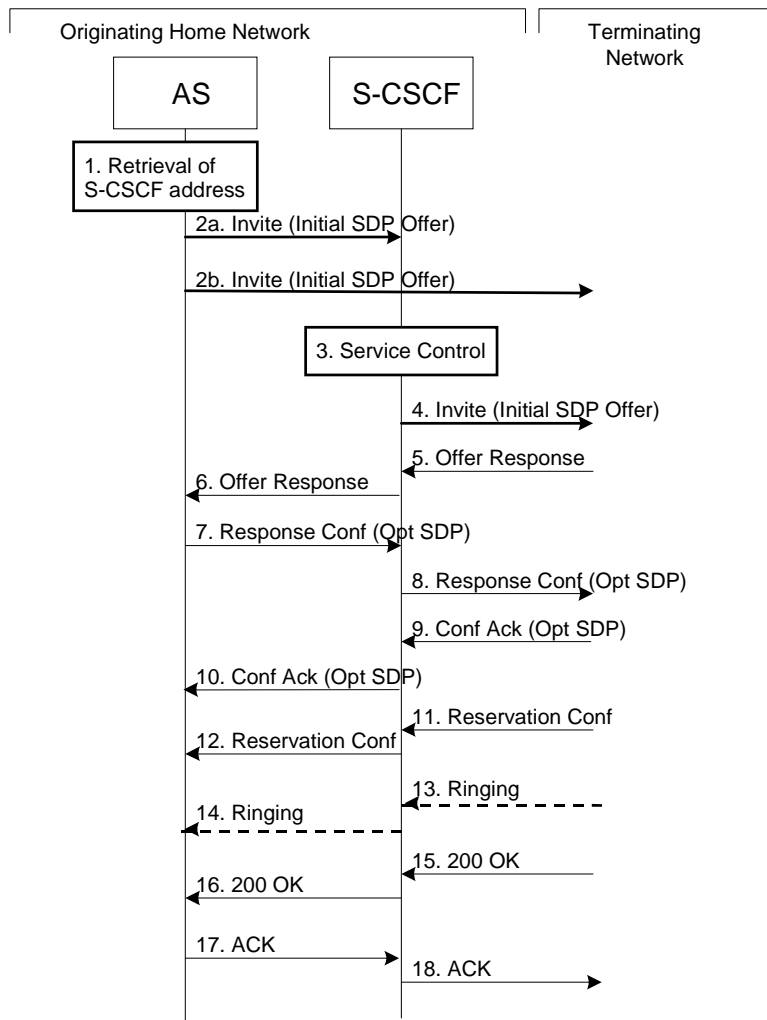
Originating Home Network

Terminating Network

AS

S-CSCF

1. Retrieval of S-CSCF address

2a. Invite (Initial SDP Offer)

2b. Invite (Initial SDP Offer)

3. Service Control

4. Invite (Initial SDP Offer)

5. Offer Response

6. Offer Response

7. Response Conf (Opt SDP)

8. Response Conf (Opt SDP)

9. Conf Ack (Opt SDP)

10. Conf Ack (Opt SDP)

11. Reservation Conf

12. Reservation Conf

13. Ringing

14. Ringing

15. 200 OK

16. 200 OK

17. ACK

18. ACK